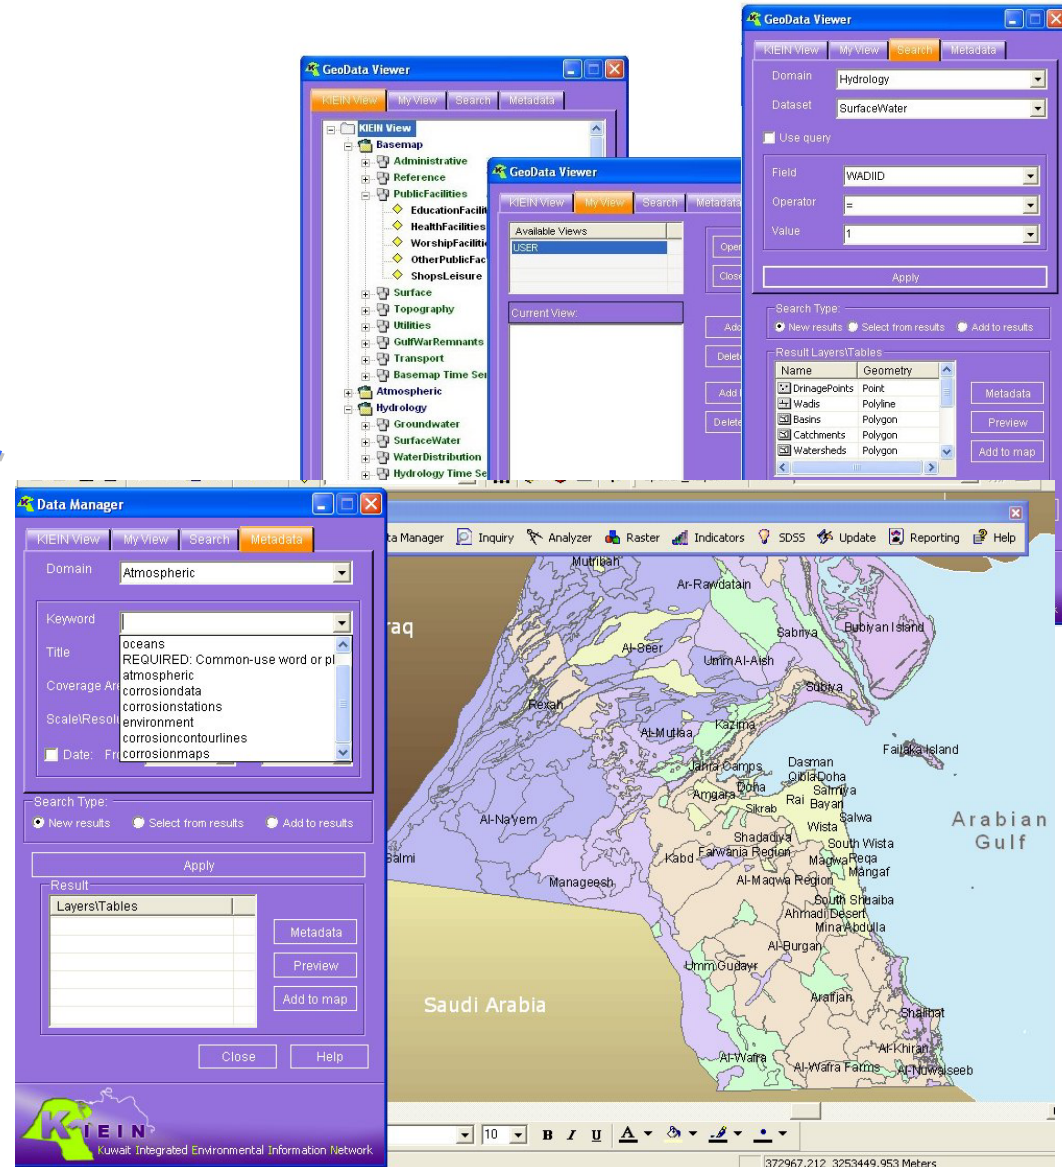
GeoData Viewer
KIEIN View | My View | Search | Metadata
KIEIN View
Basemap
Administrative
Reference
PublicFacilities
EducationFacili
HealthFacilities
WorshipFaciliti
OtherPublicFac
ShopsLeisure
Surface
Topography
Utilities
GulfWarRemnants
Transport
Basemap Time Se
Atmospheric
Hydrology
Groundwater
SurfaceWater
WaterDistribution
Hydrology Time Se

GeoData Viewer
KIEIN View | My View | Search | Metadata
Available Views
USER
Current View:
Oper
Close
Add
Delete
Add
Delete

GeoData Viewer
KIEIN View | My View | Search | Metadata
Domain Hydrology
Dataset SurfaceWater
Use query
Field WADIID
Operator =
Value 1
Apply
Search Type:
New results Select from results Add to results
Result Layers\Tables

| Name | Geometry |
|---|---|
| DrinagePoints | Point |
| Wadis | Polyline |
| Basins | Polygon |
| Catchments | Polygon |
| Watersheds | Polygon |

Metadata
Preview
Add to map

Data Manager
KIEIN View | My View | Search | Metadata
Domain Atmospheric
Keyword
Title
Coverage Ar
Scale\Resol
Date: Fr
oceans
REQUIRED: Common-use word or pl
atmospheric
corrosiondata
corrosionstations
environment
corrosioncontourlines
corrosionmaps
Search Type:
New results Select from results Add to results
Apply
Result
Layers\Tables
Metadata
Preview
Add to map
Close Help
KIEIN
Kuwait Integrated Environmental Information Network

ta Manager Inquiry Analyzer Raster Indicators SDSS Update Reporting Help
Mutribah
Ar-Rawdatain
raq
Sabriya
Bubiyan Island
Al-Seer
Umm Al-Aish
Subiya
Rexah
Kazima
Al-Mutlaa
Failaka Island
Dasman
Jahra Camps
Qibla Doha
Amgara Doha
Salmiya
Sikrab
Rai
Bayan
Salwa
Arabian Gulf
Al-Na'yem
Wista
Shadadiya
South Wista
Kabd
Farwania Region
Magwa
Reqa
Salmi
Mangaf
Manageesh
Al-Maqwa Region
South Shuaiba
Ahmadi Desert
Mina Abdulla
Al-Burgan
Umm Gudayr
Saudi Arabia
Arafjan
Shaibat
Al-Khiran
Al-Wafra
Al-Wafra Farms
Al-Nuwaiseeb
10 B I U A
372967.212 3253449.953 Meters